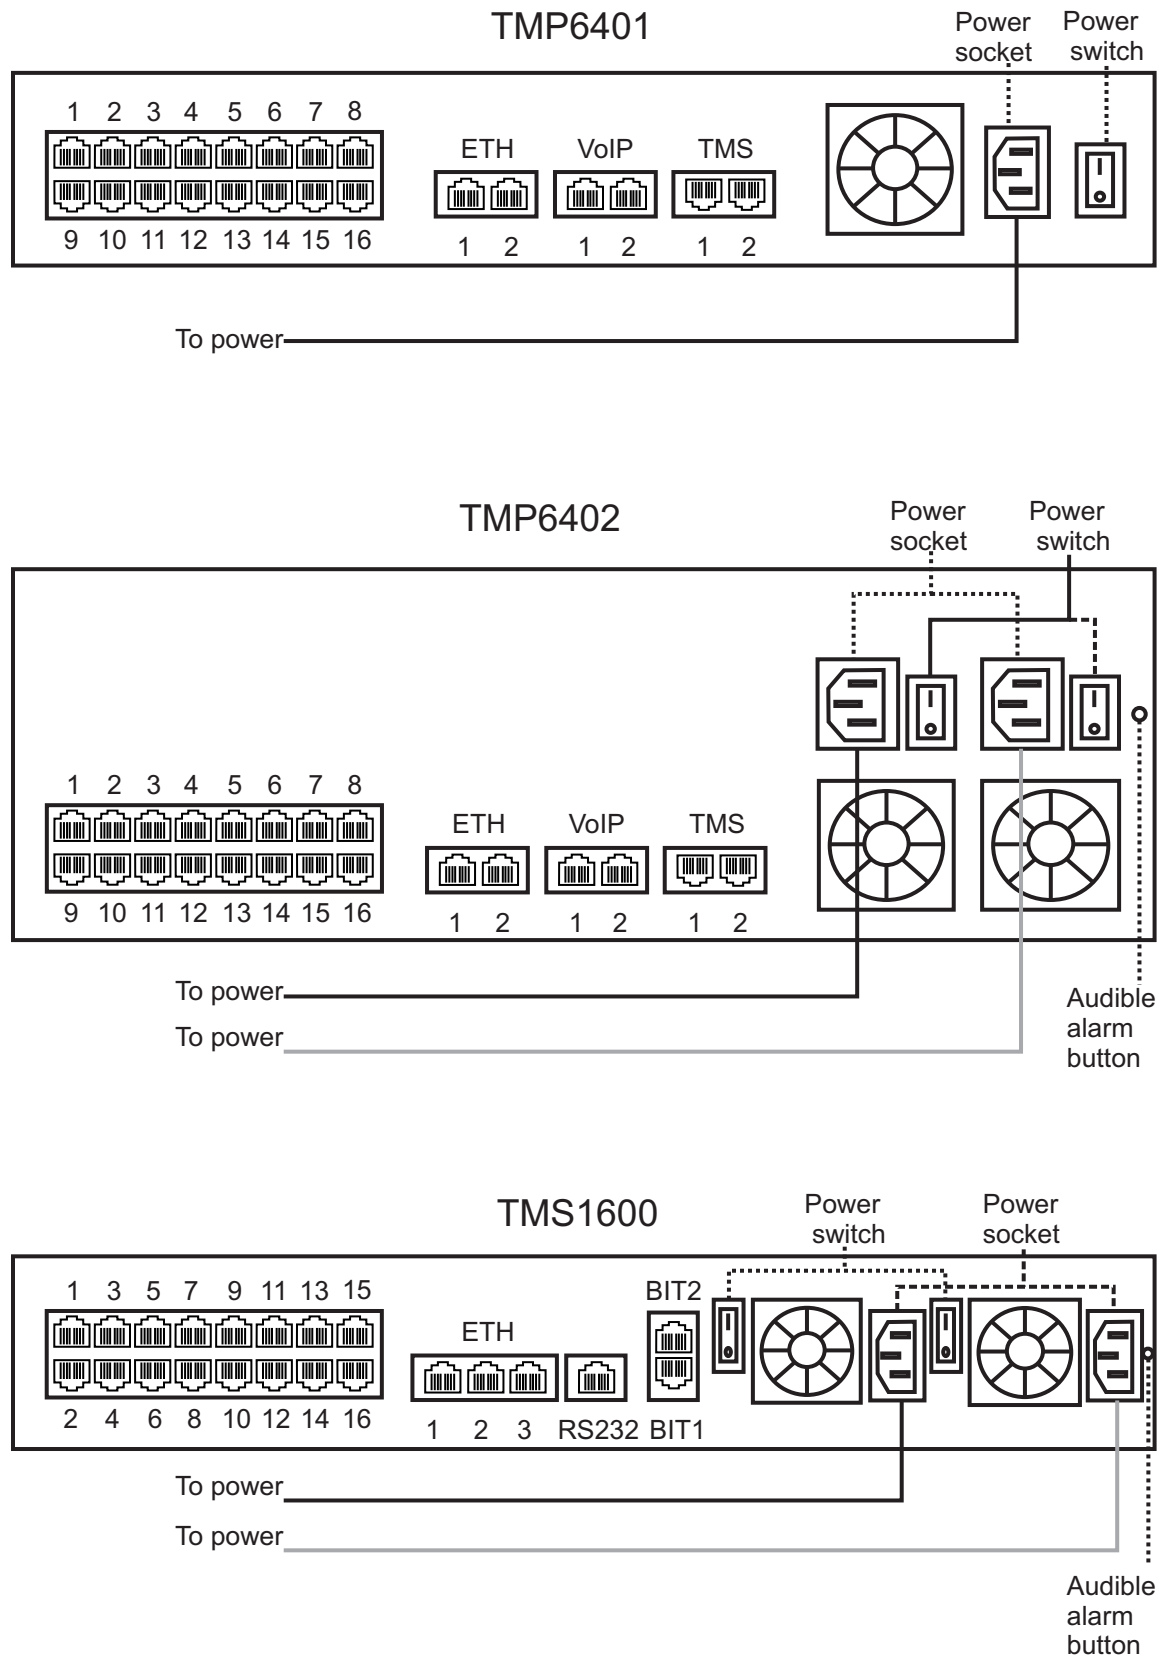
TMP6401

Power socket

Power switch

1 2 3 4 5 6 7 8

9 10 11 12 13 14 15 16

ETH

1 2

VoIP

1 2

TMS

1 2

To power

TMP6402

Power socket

Power switch

1 2 3 4 5 6 7 8

9 10 11 12 13 14 15 16

ETH

1 2

VoIP

1 2

TMS

1 2

To power

To power

Audible alarm button

TMS1600

Power switch

Power socket

1 3 5 7 9 11 13 15

2 4 6 8 10 12 14 16

ETH

1 2 3

RS232

BIT2

BIT1

To power

To power

Audible alarm button